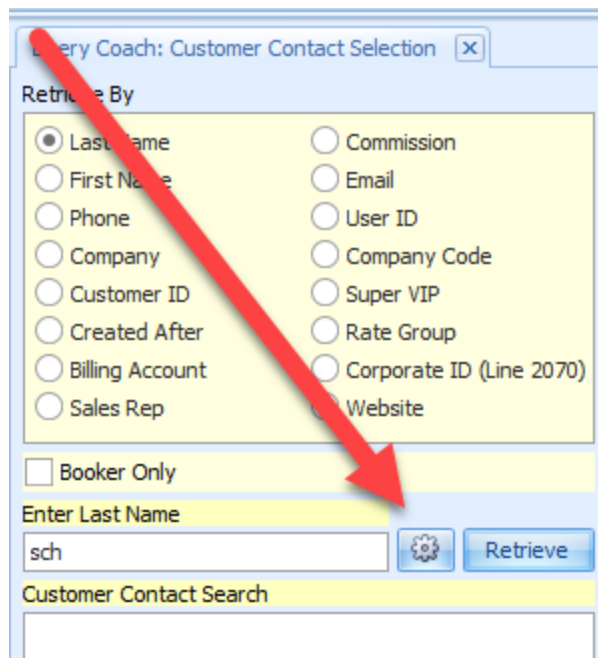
L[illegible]ery Coach: Customer Contact Selection ✕

Retri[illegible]e By

Last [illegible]ame
First Na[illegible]e
Phone
Company
Customer ID
Created After
Billing Account
Sales Rep

Commission
Email
User ID
Company Code
Super VIP
Rate Group
Corporate ID (Line 2070)
Website

Booker Only

Enter Last Name

sch

Retrieve

Customer Contact Search